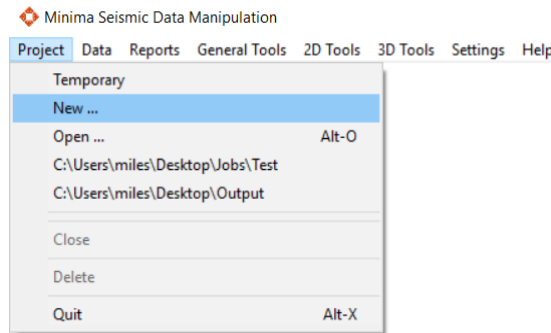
Minima Seismic Data Manipulation

Project Data Reports General Tools 2D Tools 3D Tools Settings Help

Temporary
New ...
Open ... Alt-O
C:\Users\miles\Desktop\Jobs\Test
C:\Users\miles\Desktop\Output
Close
Delete
Quit Alt-X